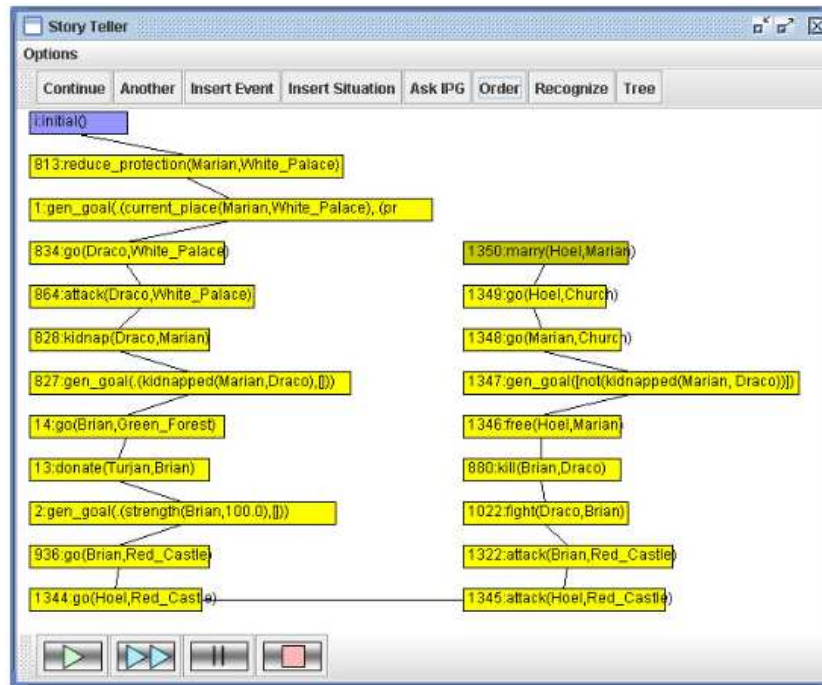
Story Teller

Options

Continue | Another | Insert Event | Insert Situation | Ask IPG | Order | Recognize | Tree

i:initial()

813:reduce_protection(Marian,White_Palace)

1:gen_goal(.(current_place(Marian,White_Palace), (pr

834:go(Draco,White_Palace)

864:attack(Draco,White_Palace)

828:kidnap(Draco,Marian)

827:gen_goal(.(kidnapped(Marian,Draco),[]))

14:go(Brian,Green_Forest)

13:donate(Turjan,Brian)

2:gen_goal(.(strength(Brian,100.0),[]))

936:go(Brian,Red_Castle)

1344:go(Hoel,Red_Castle)

1350:marry(Hoel,Marian)

1349:go(Hoel,Church)

1348:go(Marian,Church)

1347:gen_goal([not(kidnapped(Marian, Draco))])

1346:free(Hoel,Marian)

880:kill(Brian,Draco)

1022:fight(Draco,Brian)

1322:attack(Brian,Red_Castle)

1345:attack(Hoel,Red_Castle)